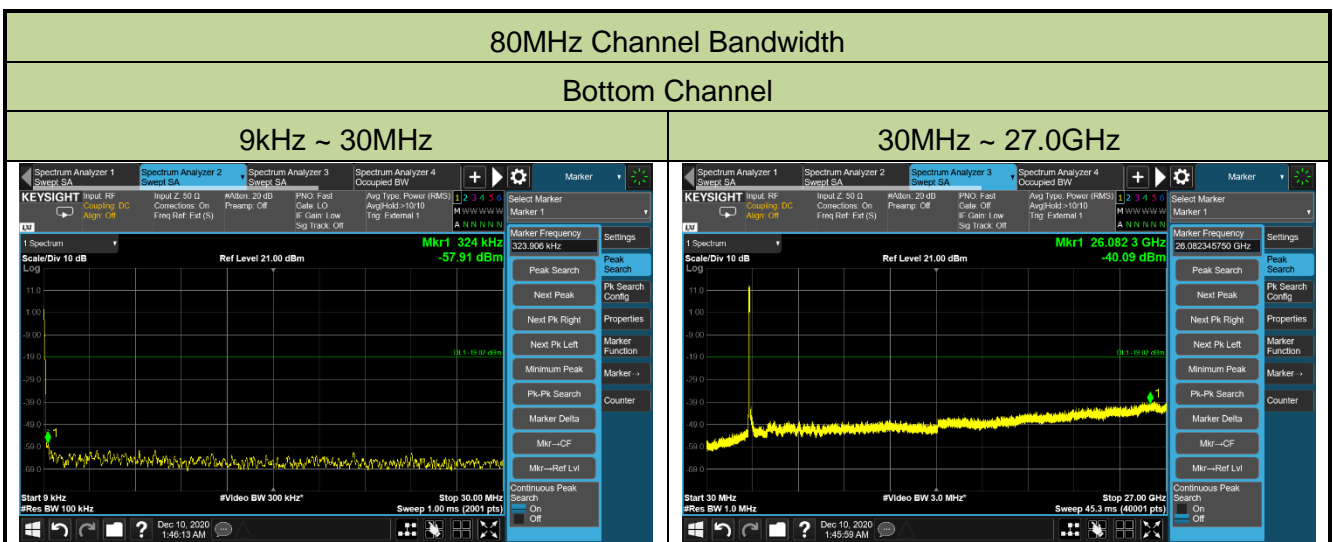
80MHz Channel Bandwidth

Bottom Channel

| 9kHz ~ 30MHz | 30MHz ~ 27.0GHz |
|---|---|

Spectrum Analyzer 1 Swept SA | Spectrum Analyzer 2 Swept SA | Spectrum Analyzer 3 Swept SA | Spectrum Analyzer 4 Occupied BW | Marker

KEYSIGHT Input: RF Coupling: DC Align: Off | Input Z: 50 Ω Corrections: On Freq Ref: Ext (S) | #Atten: 20 dB Preamp: Off | PNO: Fast Gate: LO IF Gain: Low Sig Track: Off | Avg Type: Power (RMS) Avg|Hold:>10/10 Trig: External 1 | 1 2 3 4 5 6

Select Marker
Marker 1

1 Spectrum
Scale/Div 10 dB
Log
Ref Level 21.00 dBm
Mkr1 324 kHz
-57.91 dBm

11.0
1.00
-9.00
-19.0
-29.0
-39.0
-49.0
-59.0
-69.0

DL1 -19.00 dBm

Start 9 kHz
#Res BW 100 kHz
#Video BW 300 kHz*
Stop 30.00 MHz
Sweep 1.00 ms (2001 pts)

Marker Frequency
323.906 kHz
Peak Search
Next Peak
Next Pk Right
Next Pk Left
Minimum Peak
Pk-Pk Search
Marker Delta
Mkr→CF
Mkr→Ref Lvl
Continuous Peak Search
On
Off

Settings
Peak Search
Pk Search Config
Properties
Marker Function
Marker →
Counter

Dec 10, 2020
1:46:13 AM

Spectrum Analyzer 1 Swept SA | Spectrum Analyzer 2 Swept SA | Spectrum Analyzer 3 Swept SA | Spectrum Analyzer 4 Occupied BW | Marker

KEYSIGHT Input: RF Coupling: DC Align: Off | Input Z: 50 Ω Corrections: On Freq Ref: Ext (S) | #Atten: 20 dB Preamp: Off | PNO: Fast Gate: Off IF Gain: Low Sig Track: Off | Avg Type: Power (RMS) Avg|Hold:>10/10 Trig: External 1 | 1 2 3 4 5 6

Select Marker
Marker 1

1 Spectrum
Scale/Div 10 dB
Log
Ref Level 21.00 dBm
Mkr1 26.082 3 GHz
-40.09 dBm

11.0
1.00
-9.00
-19.0
-29.0
-39.0
-49.0
-59.0
-69.0

DL1 -19.00 dBm

Start 30 MHz
#Res BW 1.0 MHz
#Video BW 3.0 MHz*
Stop 27.00 GHz
Sweep 45.3 ms (40001 pts)

Marker Frequency
26.082345750 GHz
Peak Search
Next Peak
Next Pk Right
Next Pk Left
Minimum Peak
Pk-Pk Search
Marker Delta
Mkr→CF
Mkr→Ref Lvl
Continuous Peak Search
On
Off

Settings
Peak Search
Pk Search Config
Properties
Marker Function
Marker →
Counter

Dec 10, 2020
1:45:59 AM